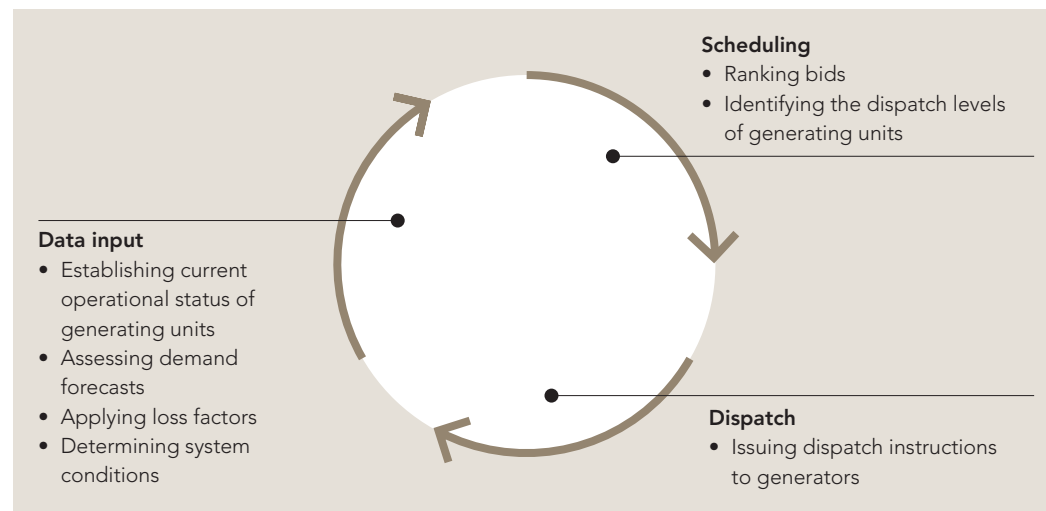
Scheduling
- Ranking bids
- Identifying the dispatch levels of generating units

Data input
- Establishing current operational status of generating units
- Assessing demand forecasts
- Applying loss factors
- Determining system conditions

Dispatch
- Issuing dispatch instructions to generators